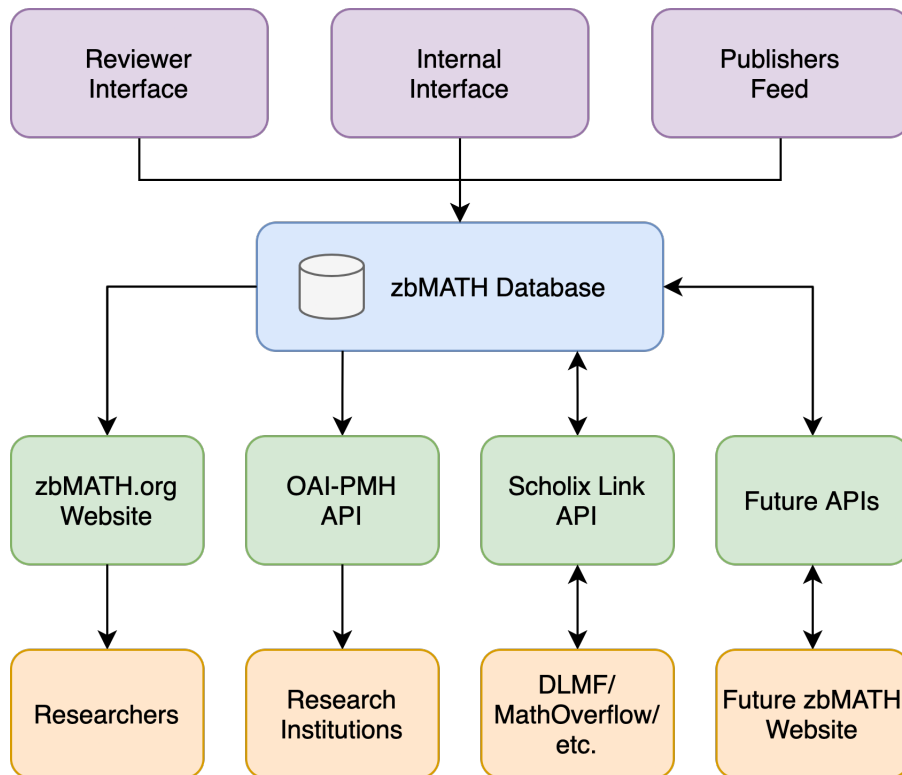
Reviewer Interface

Internal Interface

Publishers Feed

zbMATH Database

zbMATH.org Website

OAI-PMH API

Scholix Link API

Future APIs

Researchers

Research Institutions

DLMF/ MathOverflow/ etc.

Future zbMATH Website